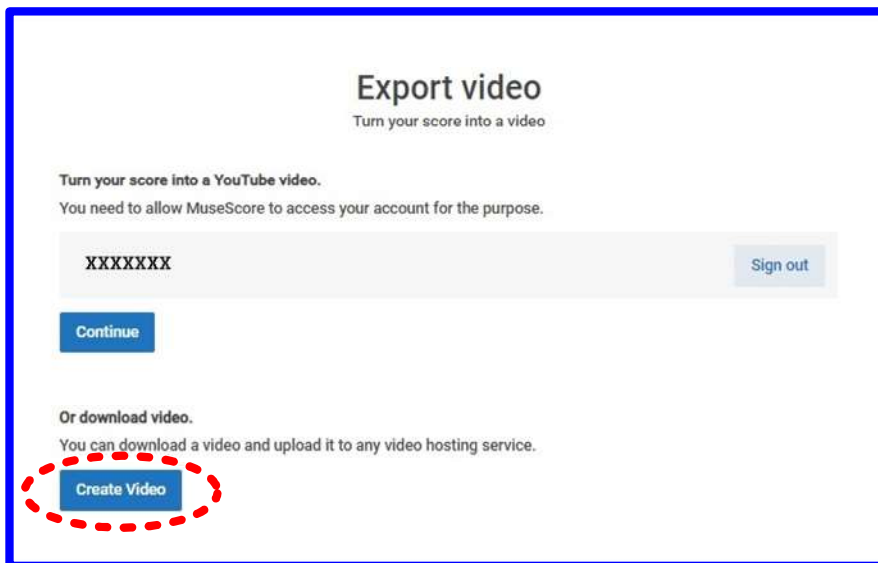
Export video

Turn your score into a video

Turn your score into a YouTube video.

You need to allow MuseScore to access your account for the purpose.

XXXXXXX

Sign out

Continue

Or download video.

You can download a video and upload it to any video hosting service.

Create Video